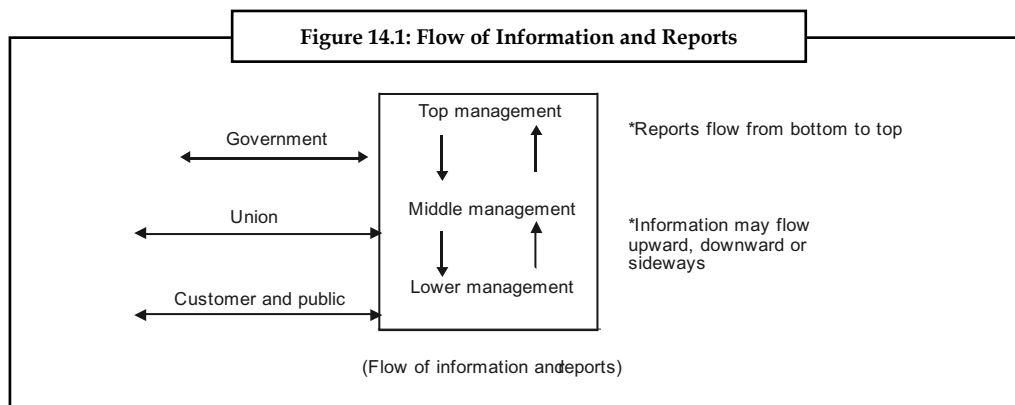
Figure 14.1: Flow of Information and Reports

Government

Union

Customer and public

Top management

Middle management

Lower management

*Reports flow from bottom to top

*Information may flow upward, downward or sideways

(Flow of information andeports)